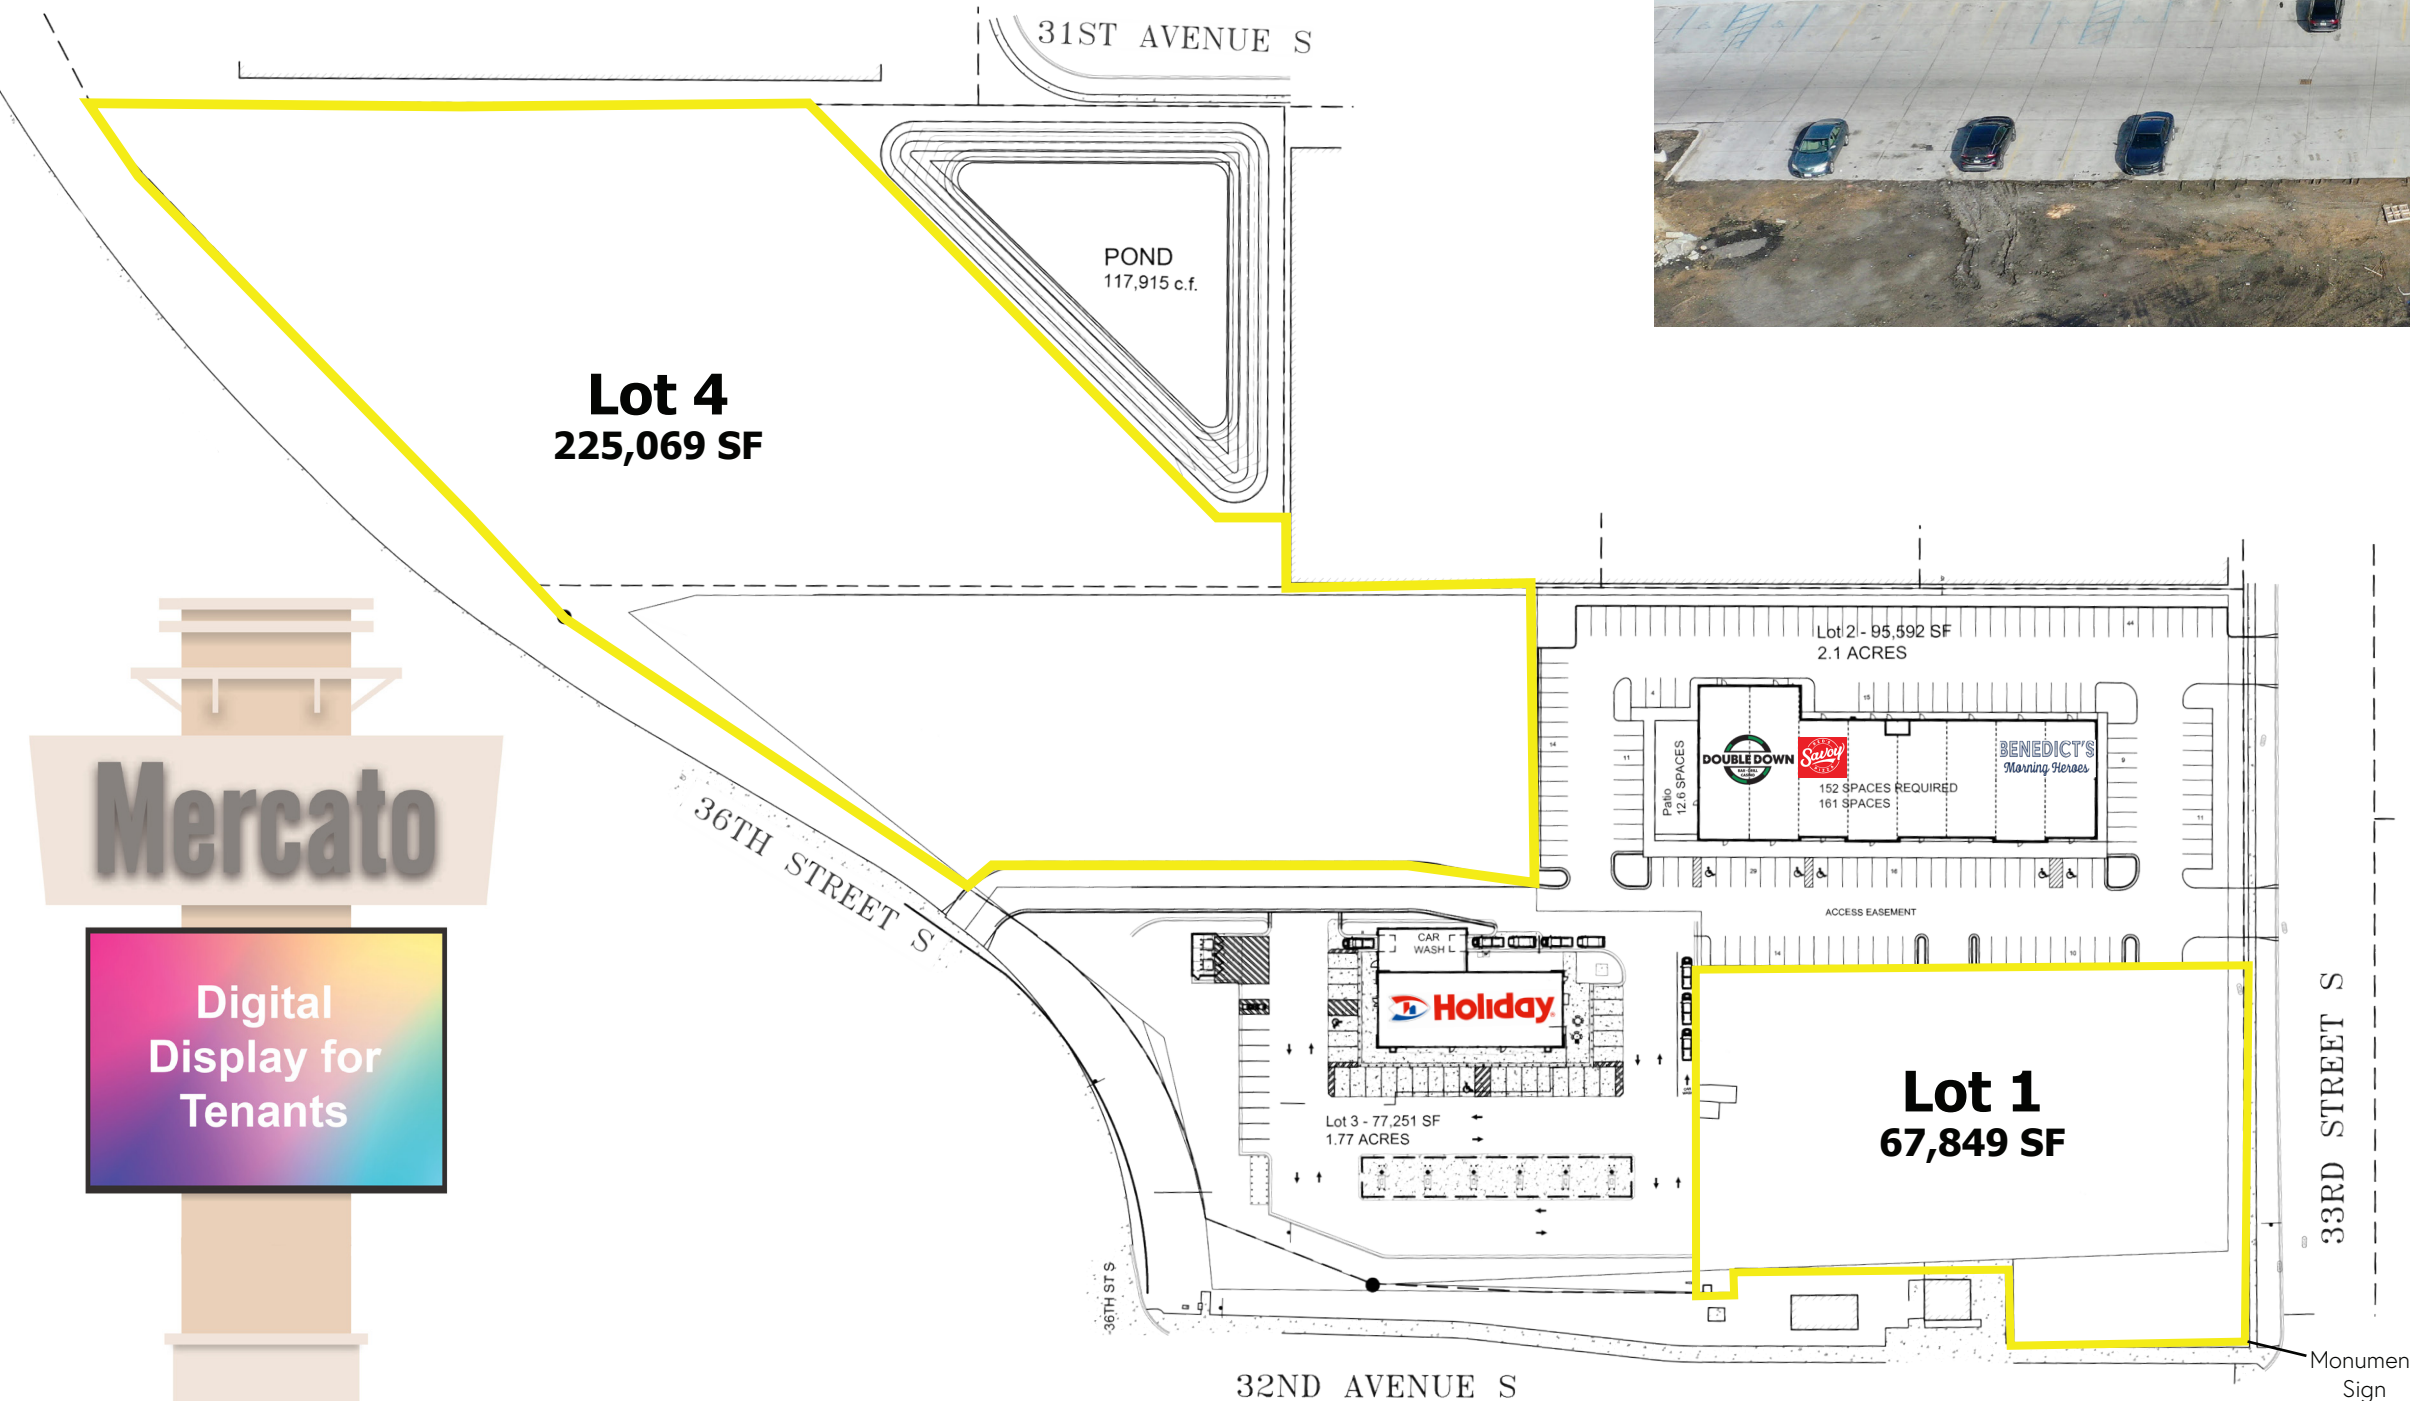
31ST AVENUE S

POND
117,915 c.f.

Lot 4
225,069 SF

Lot 2 - 95,592 SF
2.1 ACRES

Patio
12.6 SPACES

DOUBLE DOWN

Savoy

BENEDICT'S
Morning Heroes

152 SPACES REQUIRED
161 SPACES

ACCESS EASEMENT

36TH STREET S

Mercato

Digital Display for Tenants

CAR WASH

Holiday

Lot 3 - 77,251 SF
1.77 ACRES

Lot 1
67,849 SF

36TH ST S

33RD STREET S

32ND AVENUE S

Monumen
Sign